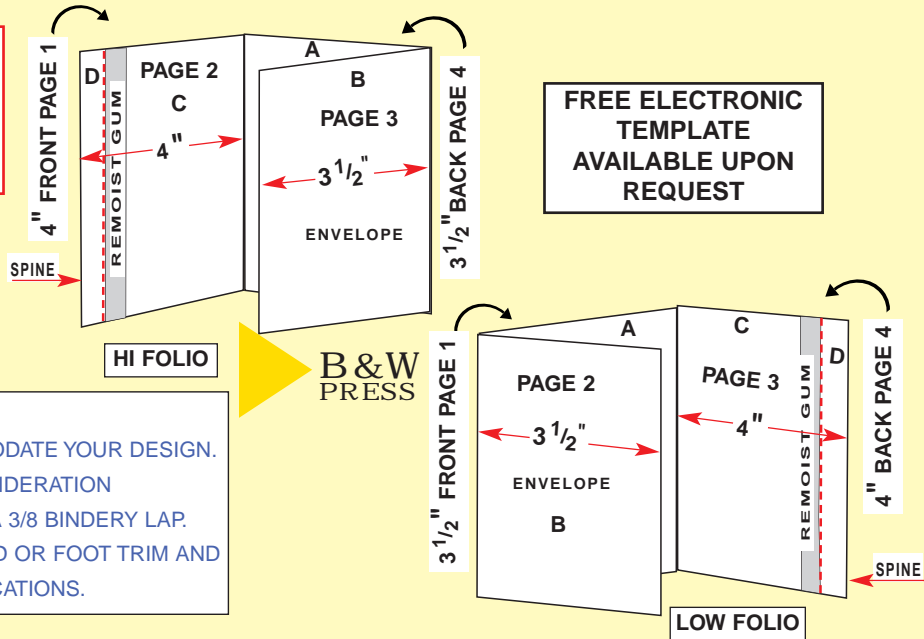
4" FRONT PAGE 1

D

PAGE 2

C

REMOIST GUM

4"

SPINE

A

B

PAGE 3

$3\frac{1}{2}$"

ENVELOPE

$3\frac{1}{2}$" BACK PAGE 4

HI FOLIO

FREE ELECTRONIC TEMPLATE AVAILABLE UPON REQUEST

B&W PRESS

ODATE YOUR DESIGN.
IDERATION
A 3/8 BINDERY LAP.
D OR FOOT TRIM AND
CATIONS.

$3\frac{1}{2}$" FRONT PAGE 1

A

PAGE 2

$3\frac{1}{2}$"

ENVELOPE

B

C

PAGE 3

4"

REMOIST GUM

D

4" BACK PAGE 4

SPINE

LOW FOLIO